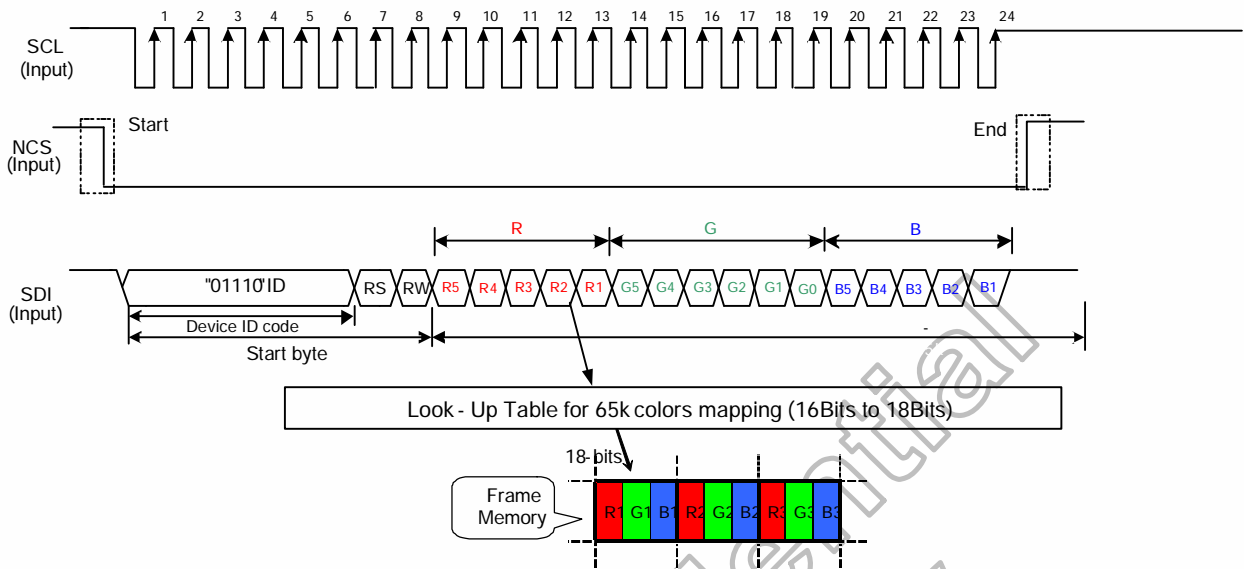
1 2 3 4 5 6 7 8 9 10 11 12 13 14 15 16 17 18 19 20 21 22 23 24

SCL (Input)

NCS (Input)

Start

End

R

G

B

SDI (Input)

"01110"ID

RS

RW

R5 R4 R3 R2 R1 G5 G4 G3 G2 G1 G0 B5 B4 B3 B2 B1

Device ID code

Start byte

-

Look - Up Table for 65k colors mapping (16Bits to 18Bits)

18-bits

Frame Memory

R1 G1 B1 R2 G2 B2 R3 G3 B3

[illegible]